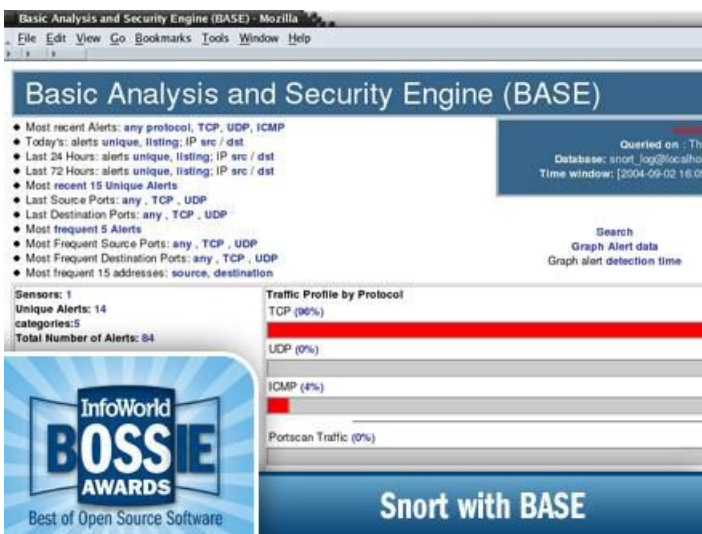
Basic Analysis and Security Engine (BASE) - Mozilla

File Edit View Go Bookmarks Tools Window Help

Basic Analysis and Security Engine (BASE)

- Most recent Alerts: any protocol, TCP, UDP, ICMP
- Today's: alerts unique, listing; IP src / dst
- Last 24 Hours: alerts unique, listing; IP src / dst
- Last 72 Hours: alerts unique, listing; IP src / dst
- Most recent 15 Unique Alerts
- Last Source Ports: any , TCP , UDP
- Last Destination Ports: any , TCP , UDP
- Most frequent 5 Alerts
- Most Frequent Source Ports: any , TCP , UDP
- Most Frequent Destination Ports: any , TCP , UDP
- Most frequent 15 addresses: source, destination

Queried on : Th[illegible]
Database: snort_log@localho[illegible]
Time window: [2004-09-02 16:0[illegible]

Search
Graph Alert data
Graph alert detection time

Sensors: 1
Unique Alerts: 14
categories: 5
Total Number of Alerts: 84

Traffic Profile by Protocol
TCP (96%)
UDP (0%)
ICMP (4%)
Portscan Traffic (0%)

InfoWorld
BOSSIE
AWARDS
Best of Open Source Software

Snort with BASE